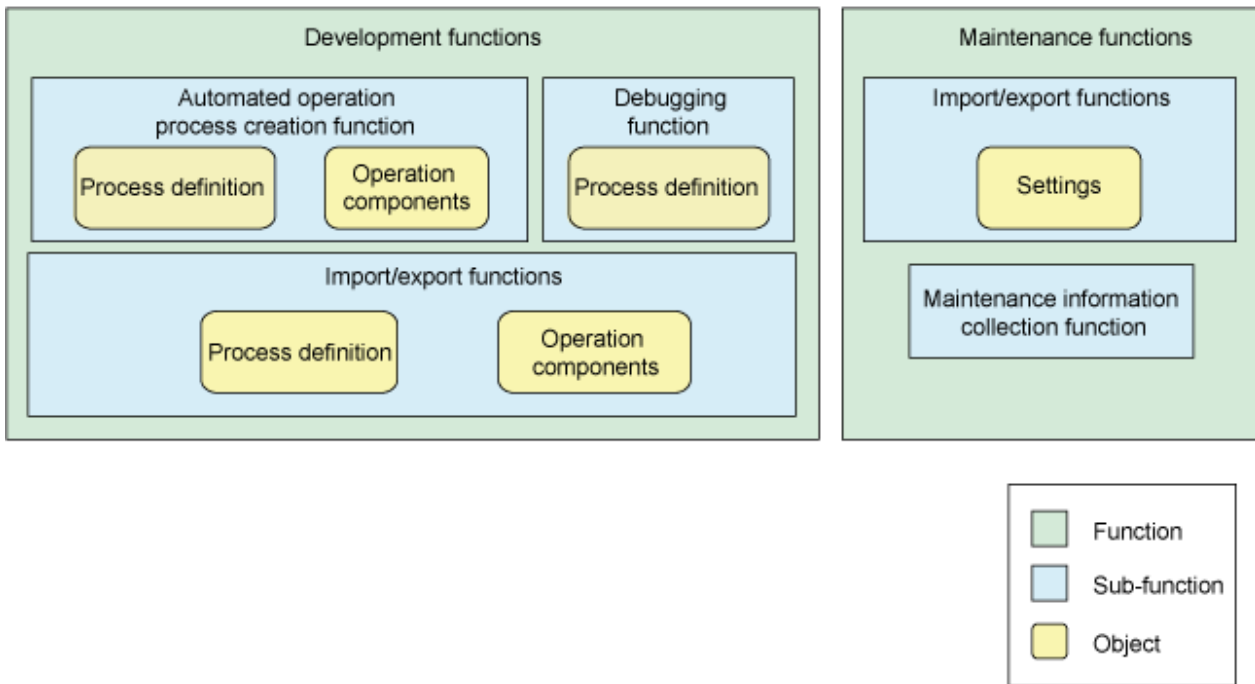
Development functions

Automated operation process creation function

Process definition

Operation components

Debugging function

Process definition

Import/export functions

Process definition

Operation components

Maintenance functions

Import/export functions

Settings

Maintenance information collection function

Function

Sub-function

Object